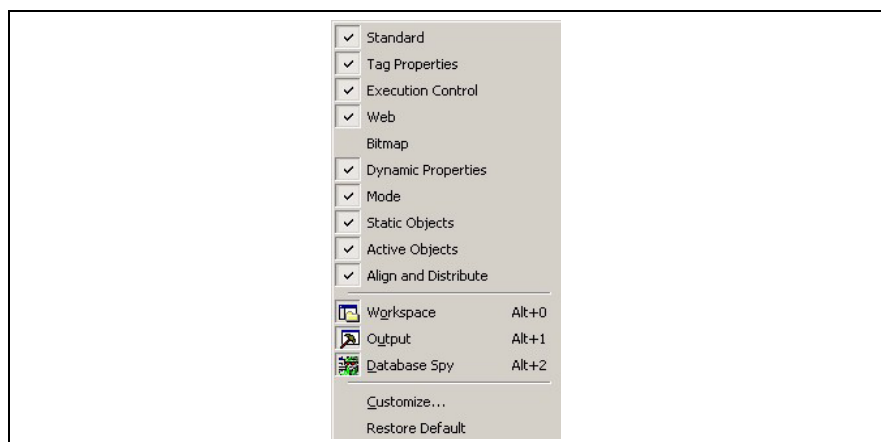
Standard
Tag Properties
Execution Control
Web
Bitmap
Dynamic Properties
Mode
Static Objects
Active Objects
Align and Distribute

Workspace Alt+0
Output Alt+1
Database Spy Alt+2

Customize...
Restore Default